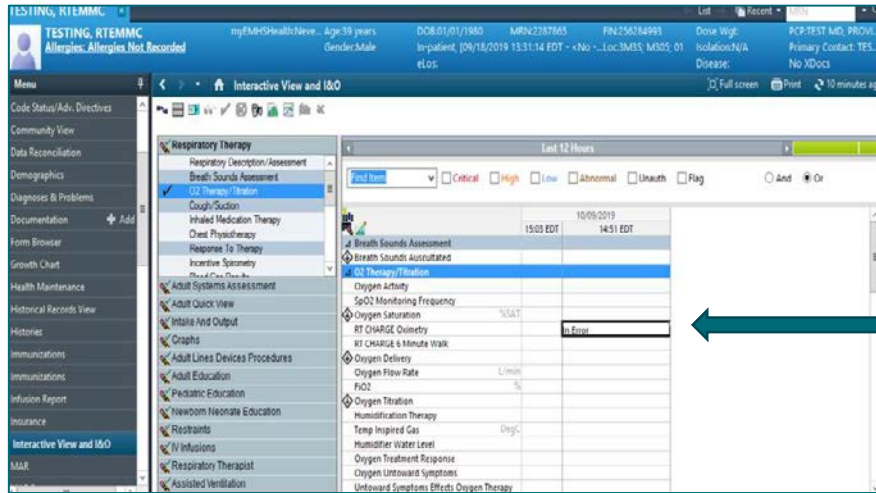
TESTING, RTEMMC
List Recent MRN
TESTING, RTEMMC
Allergies: Allergies Not Recorded
myEMHSHealth:Neve... Age:39 years
Gender:Male
DOB:01/01/1980 MRN:2287865 FIN:256284993
In-patient, [09/18/2019 13:31:14 EDT - <No -... Loc:3M3S; M305; 01
eLos:
Dose Wgt:
Isolation:N/A
Disease:
PCP:TEST MD, PROVI...
Primary Contact: TES...
No XDocs
Menu
Interactive View and I&O
Full screen Print 10 minutes ag
Code Status/Adv. Directives
Community View
Data Reconciliation
Demographics
Diagnoses & Problems
Documentation + Add
Form Browser
Growth Chart
Health Maintenance
Historical Records View
Histories
Immunizations
Immunizations
Infusion Report
Insurance
Interactive View and I&O
MAR
Respiratory Therapy
Respiratory Description/Assessment
Breath Sounds Assessment
O2 Therapy/Titration
Cough/Suction
Inhaled Medication Therapy
Chest Physiotherapy
Response To Therapy
Incentive Spirometry
Adult Systems Assessment
Adult Quick View
Intake And Output
Graphs
Adult Lines Devices Procedures
Adult Education
Pediatric Education
Newborn Neonate Education
Restraints
IV Infusions
Respiratory Therapist
Assisted Ventilation
Last 12 Hours
Find Item Critical High Low Abnormal Unauth Flag And Or
10/09/2019
15:03 EDT 14:51 EDT
Breath Sounds Assessment
Breath Sounds Auscultated
O2 Therapy/Titration
Oxygen Activity
SpO2 Monitoring Frequency
Oxygen Saturation %SAT
RT CHARGE Oximetry In Error
RT CHARGE 6 Minute Walk
Oxygen Delivery
Oxygen Flow Rate L/min
FiO2 %
Oxygen Titration
Humidification Therapy
Temp Inspired Gas DegC
Humidifier Water Level
Oxygen Treatment Response
Oxygen Untoward Symptoms
Untoward Symptoms Effects Oxygen Therapy